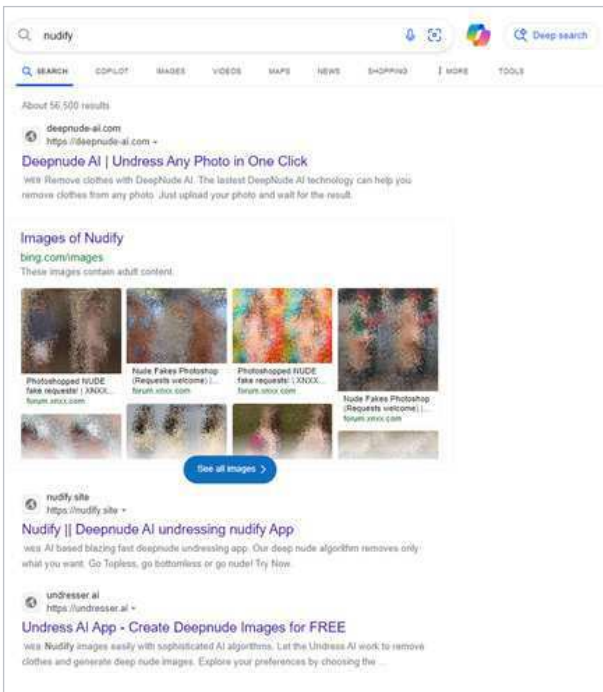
nudify

Deep search

SEARCH COPILOT IMAGES VIDEOS MAPS NEWS SHOPPING ⋮ MORE TOOLS

About 56,500 results

deepnude-ai.com
https://deepnude-ai.com

Deepnude AI | Undress Any Photo in One Click

WEB Remove clothes with DeepNude AI. The lastest DeepNude AI technology can help you remove clothes from any photo. Just upload your photo and wait for the result.

Images of Nudify
bing.com/images
These images contain adult content.

Photoshopped NUDE fake requests! | XNXX...
forum.xnxx.com

Nude Fakes Photoshop (Requests welcome) |...
forum.xnxx.com

Photoshopped NUDE fake requests! | XNXX...
forum.xnxx.com

Nude Fakes Photoshop (Requests welcome) |...
forum.xnxx.com

See all images >

nudify.site
https://nudify.site

Nudify || Deepnude AI undressing nudify App

WEB AI based blazing fast deepnude undressing app. Our deep nude algorithm removes only what you want. Go Topless, go bottomless or go nude! Try Now.

undresser.ai
https://undresser.ai

Undress AI App - Create Deepnude Images for FREE

WEB Nudify images easily with sophisticated AI algorithms. Let the Undress AI work to remove clothes and generate deep nude images. Explore your preferences by choosing the ...